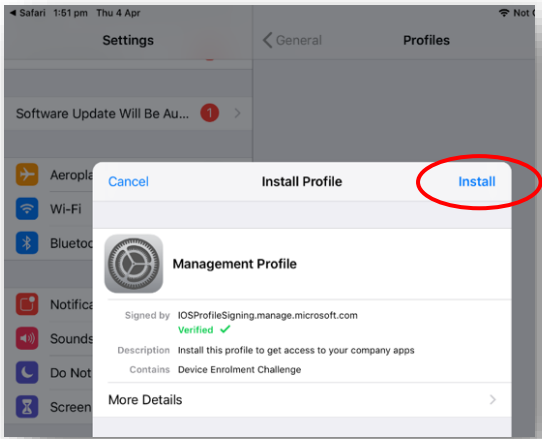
◀ Safari 1:51 pm Thu 4 Apr

Not C

Settings

General Profiles

Software Update Will Be Au... 1

Aeropla

Wi-Fi

Bluetoo

Notifica

Sounds

Do Not

Screen

Cancel Install Profile Install

Management Profile

Signed by IOSProfileSigning.manage.microsoft.com
Verified ✓

Description Install this profile to get access to your company apps

Contains Device Enrolment Challenge

More Details